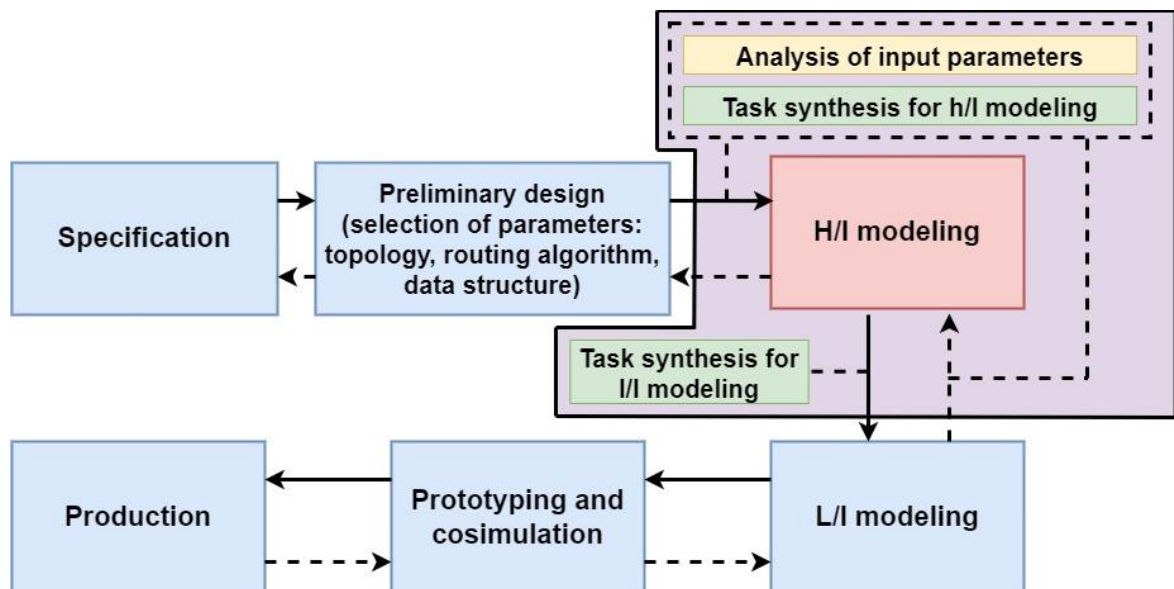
Analysis of input parameters

Task synthesis for h/l modeling

Specification

Preliminary design (selection of parameters: topology, routing algorithm, data structure)

H/l modeling

Task synthesis for l/l modeling

Production

Prototyping and cosimulation

L/l modeling